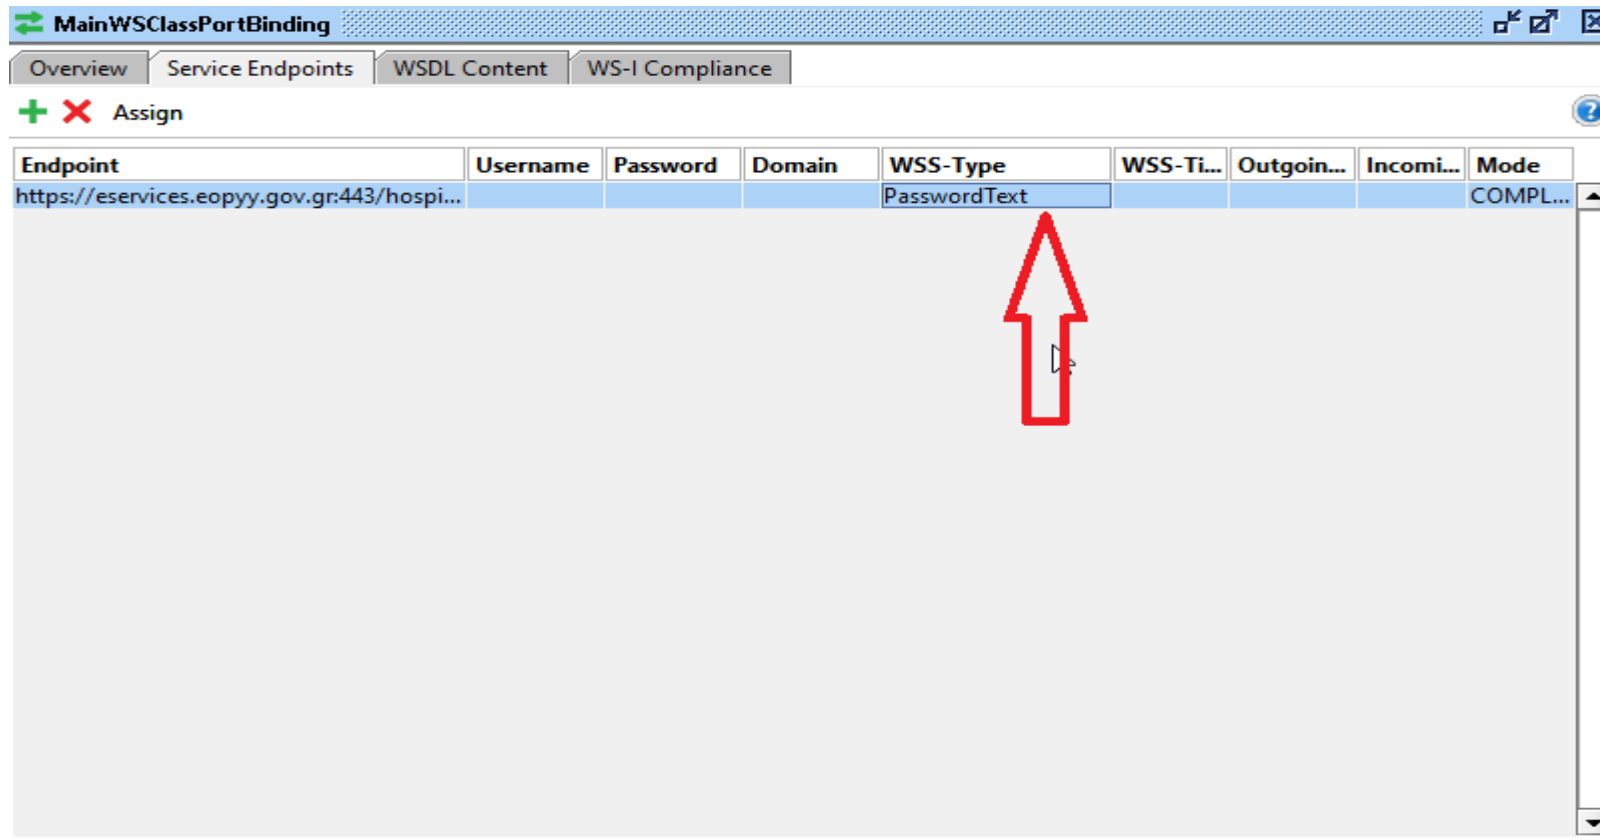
MainWSClassPortBinding

Overview | Service Endpoints | WSDL Content | WS-I Compliance

Assign

| Endpoint | Username | Password | Domain | WSS-Type | WSS-Ti... | Outgoin... | Incomi... | Mode |
|---|---|---|---|---|---|---|---|---|
| https://eservices.eopyy.gov.gr:443/hospi... | | | | PasswordText | | | | COMPL... |